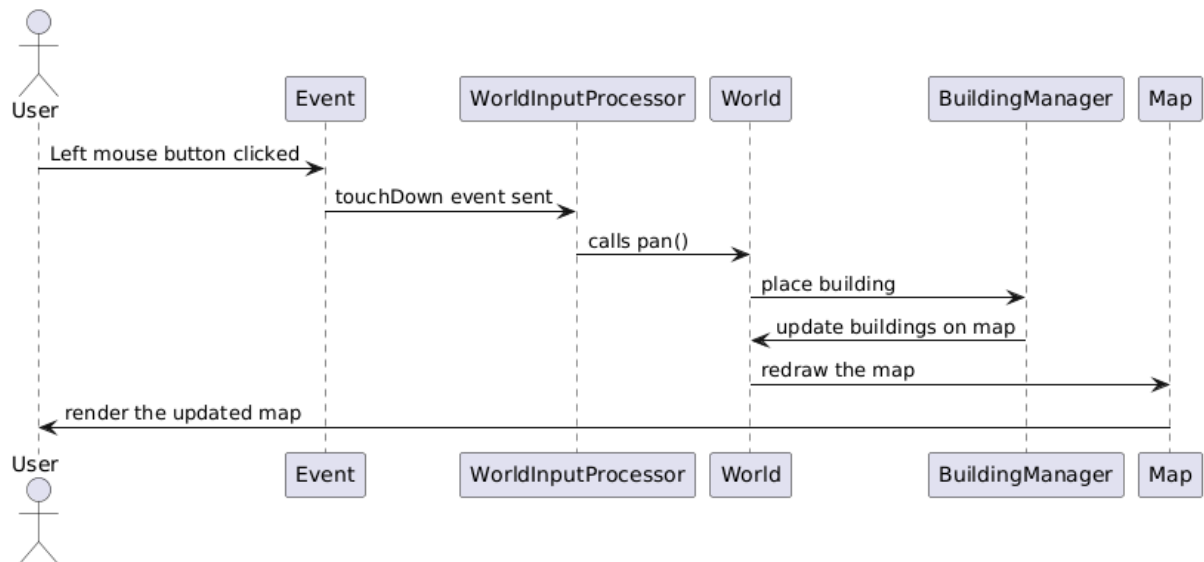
User

Event

WorldInputProcessor

World

BuildingManager

Map

Left mouse button clicked

touchDown event sent

calls pan()

place building

update buildings on map

redraw the map

render the updated map

User

Event

WorldInputProcessor

World

BuildingManager

Map